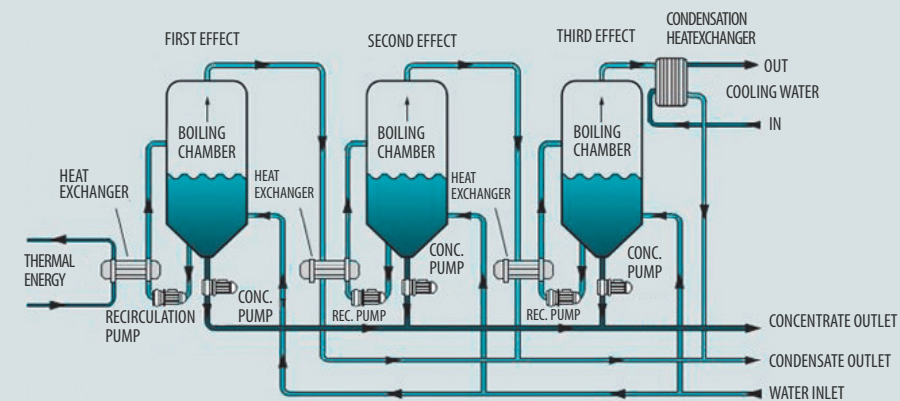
FIRST EFFECT
SECOND EFFECT
THIRD EFFECT
CONDENSATION HEATEXCHANGER
OUT
COOLING WATER
IN
BOILING CHAMBER
BOILING CHAMBER
BOILING CHAMBER
HEAT EXCHANGER
HEAT EXCHANGER
HEAT EXCHANGER
THERMAL ENERGY
CONC. PUMP
CONC. PUMP
CONC. PUMP
RECIRCULATION PUMP
REC. PUMP
REC. PUMP
CONCENTRATE OUTLET
CONDENSATE OUTLET
WATER INLET